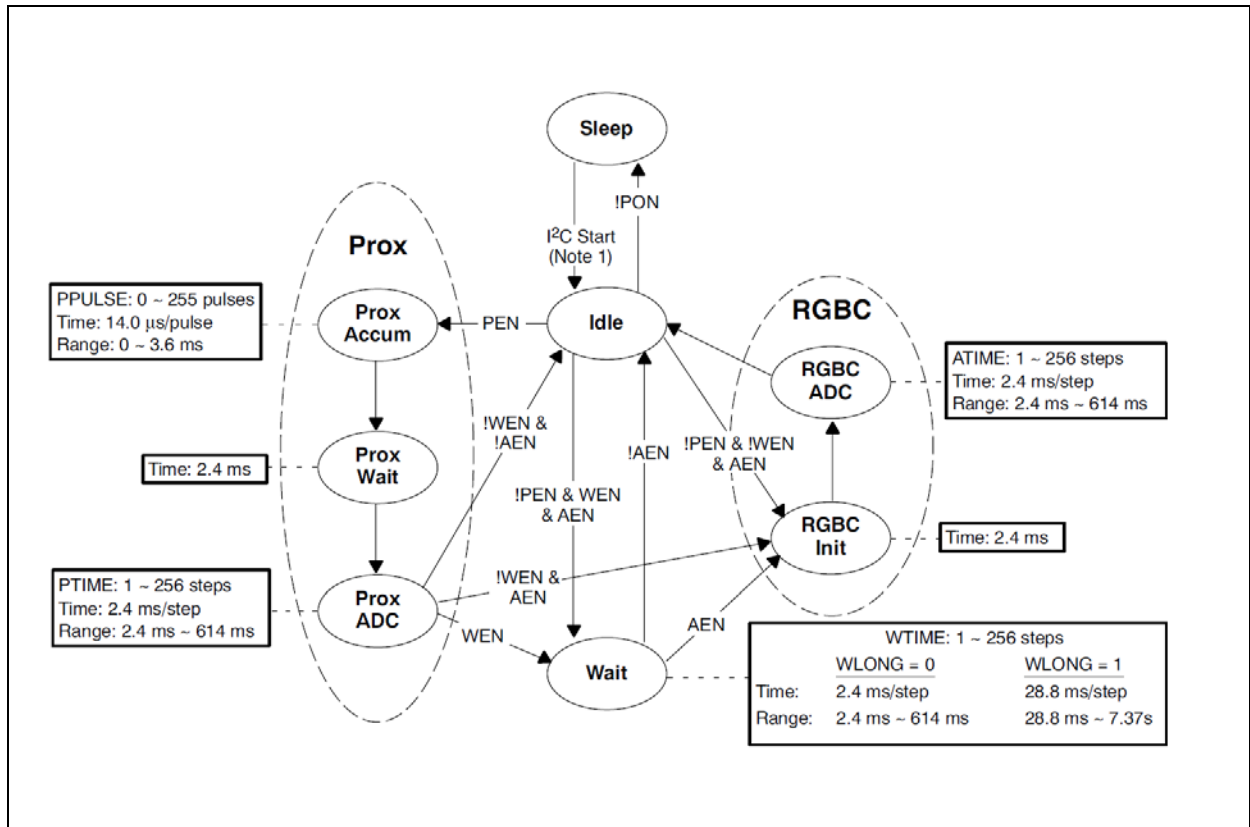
Sleep

!PON

I$^2$C Start (Note 1)

Prox

PPULSE: 0 ~ 255 pulses
Time: 14.0 µs/pulse
Range: 0 ~ 3.6 ms

Prox Accum

PEN

Idle

RGBC

ATIME: 1 ~ 256 steps
Time: 2.4 ms/step
Range: 2.4 ms ~ 614 ms

RGBC ADC

!WEN & !AEN

!AEN

!PEN & !WEN & AEN

Time: 2.4 ms

Prox Wait

!PEN & WEN & AEN

RGBC Init

Time: 2.4 ms

PTIME: 1 ~ 256 steps
Time: 2.4 ms/step
Range: 2.4 ms ~ 614 ms

Prox ADC

!WEN & AEN

WEN

AEN

Wait

| | WTIME: 1 ~ 256 steps | |
|---|---|---|
| | WLONG = 0 | WLONG = 1 |
| Time: | 2.4 ms/step | 28.8 ms/step |
| Range: | 2.4 ms ~ 614 ms | 28.8 ms ~ 7.37s |